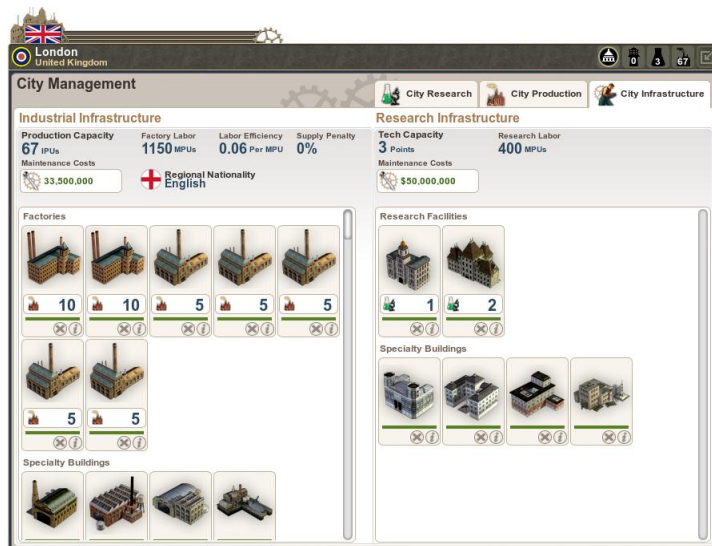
London
United Kingdom

0 3 67

City Management

City Research | City Production | City Infrastructure

Industrial Infrastructure

Production Capacity
67 IPUs

Factory Labor
1150 MPUs

Labor Efficiency
0.06 Per MPU

Supply Penalty
0%

Maintenance Costs
33,500,000

Regional Nationality
English

Factories

10 10 5 5 5

5 5

Specialty Buildings

Research Infrastructure

Tech Capacity
3 Points

Research Labor
400 MPUs

Maintenance Costs
$50,000,000

Research Facilities

1 2

Specialty Buildings